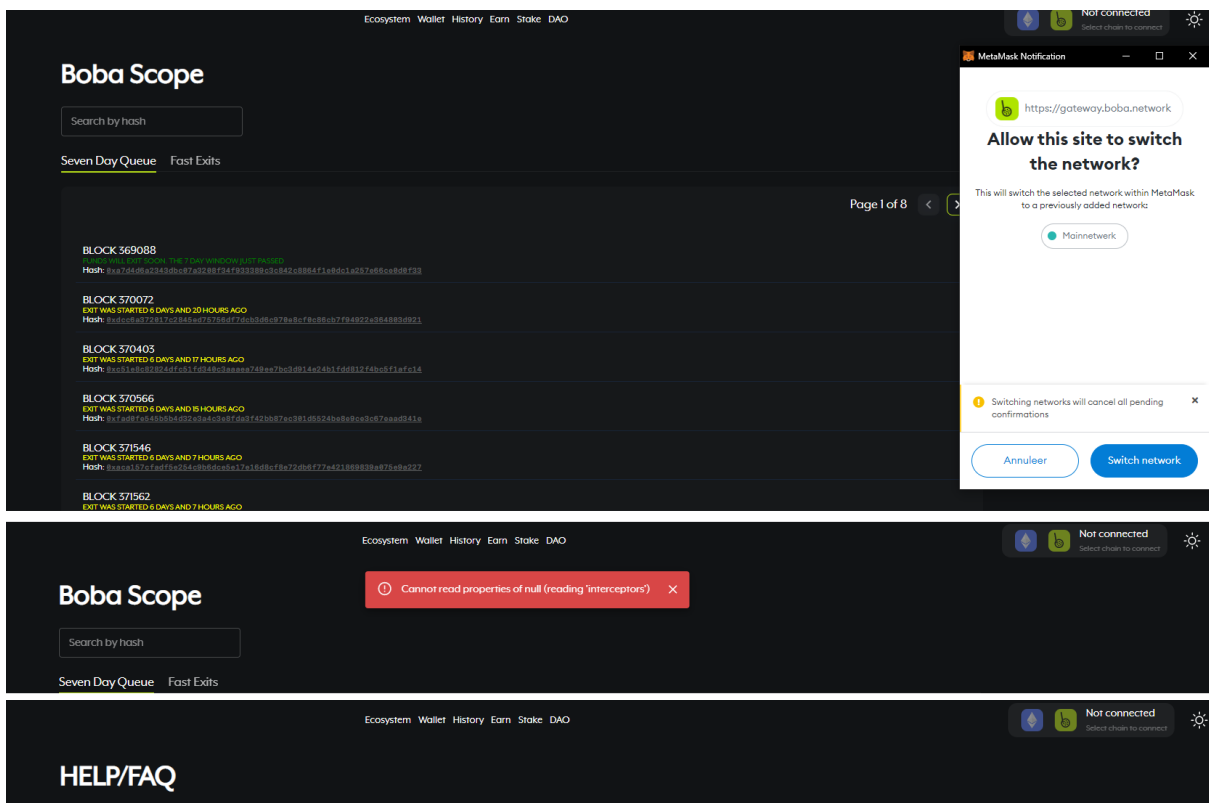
Ecosystem Wallet History Earn Stake DAO

Not connected
Select chain to connect

Boba Scope

Search by hash

Seven Day Queue Fast Exits

Page 1 of 8

BLOCK 369088
FUNDS WILL EXIT SOON. THE 7 DAY WINDOW JUST PASSED
Hash: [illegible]

BLOCK 370072
EXIT WAS STARTED 6 DAYS AND 20 HOURS AGO
Hash: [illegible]

BLOCK 370403
EXIT WAS STARTED 6 DAYS AND 17 HOURS AGO
Hash: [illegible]

BLOCK 370566
EXIT WAS STARTED 6 DAYS AND 15 HOURS AGO
Hash: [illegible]

BLOCK 371546
EXIT WAS STARTED 6 DAYS AND 7 HOURS AGO
Hash: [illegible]

BLOCK 371562
EXIT WAS STARTED 6 DAYS AND 7 HOURS AGO

MetaMask Notification

https://gateway.boba.network

Allow this site to switch the network?

This will switch the selected network within MetaMask to a previously added network:

Mainnetwerk

Switching networks will cancel all pending confirmations

Annuleer

Switch network

Ecosystem Wallet History Earn Stake DAO

Not connected
Select chain to connect

Boba Scope

Cannot read properties of null (reading 'interceptors')

Search by hash

Seven Day Queue Fast Exits

Ecosystem Wallet History Earn Stake DAO

Not connected
Select chain to connect

HELP/FAQ